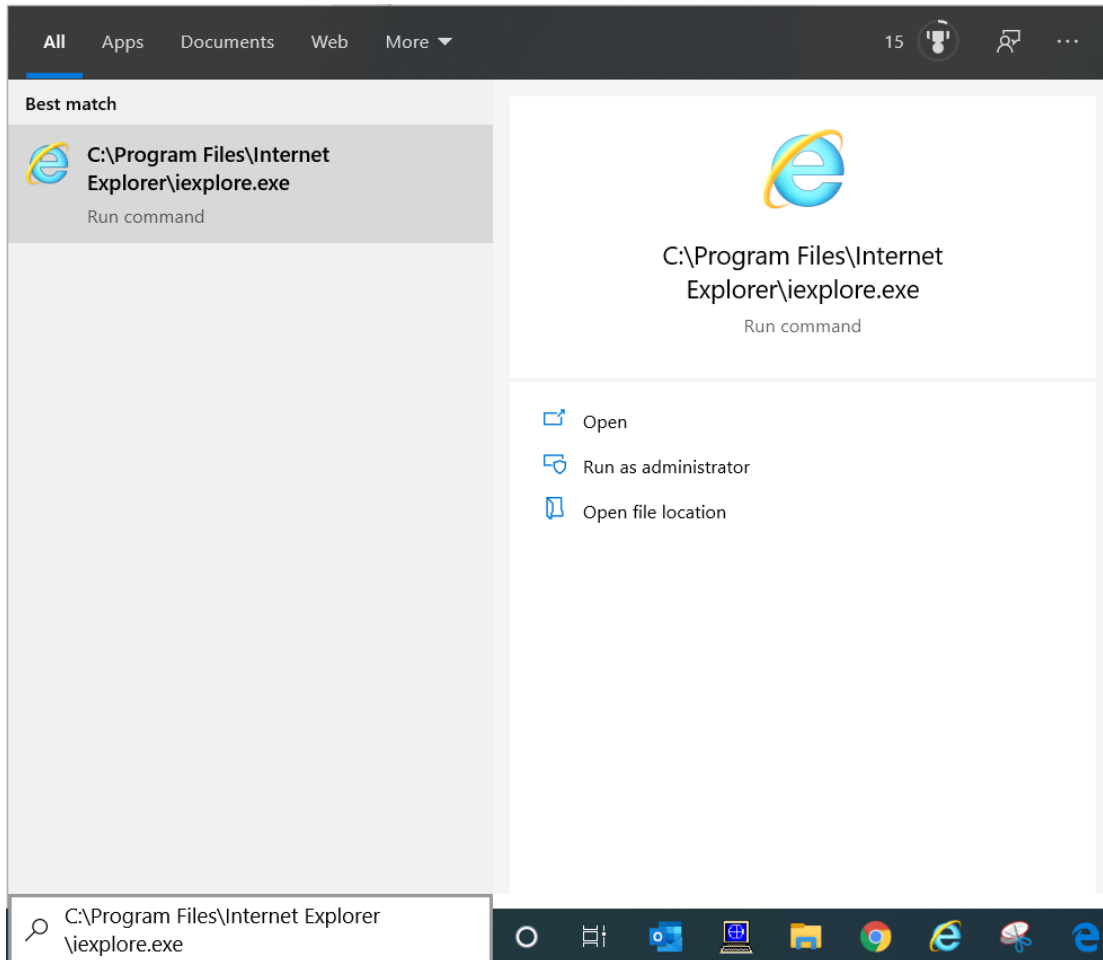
All Apps Documents Web More

15

Best match

C:\Program Files\Internet Explorer\iexplore.exe
Run command

C:\Program Files\Internet Explorer\iexplore.exe
Run command

Open
Run as administrator
Open file location

C:\Program Files\Internet Explorer \iexplore.exe